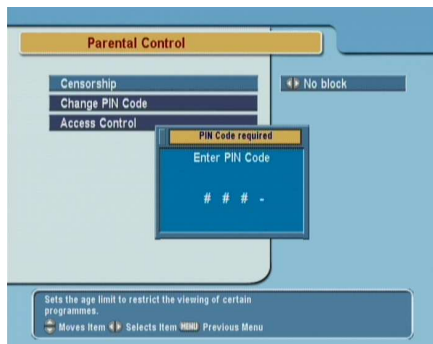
Parental Control

Censorship
Change PIN Code
Access Control

No block

PIN Code required
Enter PIN Code

# # # -

Sets the age limit to restrict the viewing of certain programmes.
Moves Item Selects Item MENU Previous Menu